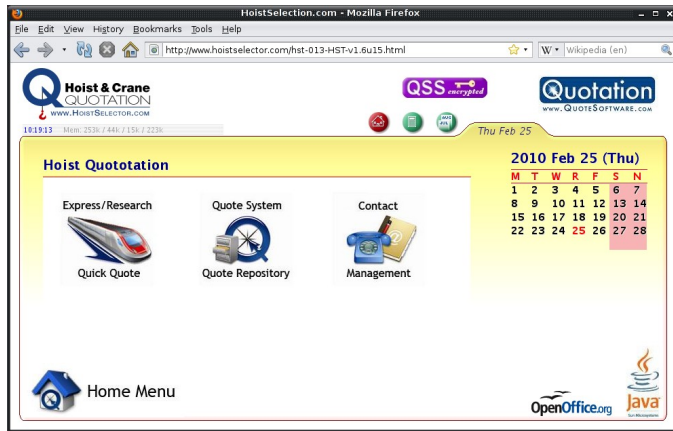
HoistSelection.com - Mozilla Firefox

File Edit View History Bookmarks Tools Help

http://www.hoistselector.com/hst-013-HST-v1.6u15.html

Wikipedia (en)

Hoist & Crane QUOTATION
WWW.HOISTSELECTOR.COM

10:19:13 Mem. 253k / 44k / 15k / 223k

QSS encrypted

Quotation
WWW.QUOTESOFTWARE.COM

Thu Feb 25

Hoist Quototation

Express/Research

Quick Quote

Quote System

Quote Repository

Contact

Management

2010 Feb 25 (Thu)

| M | T | W | R | F | S | N |
|---|---|---|---|---|---|---|
| 1 | 2 | 3 | 4 | 5 | 6 | 7 |
| 8 | 9 | 10 | 11 | 12 | 13 | 14 |
| 15 | 16 | 17 | 18 | 19 | 20 | 21 |
| 22 | 23 | 24 | 25 | 26 | 27 | 28 |

Home Menu

OpenOffice.org

Java